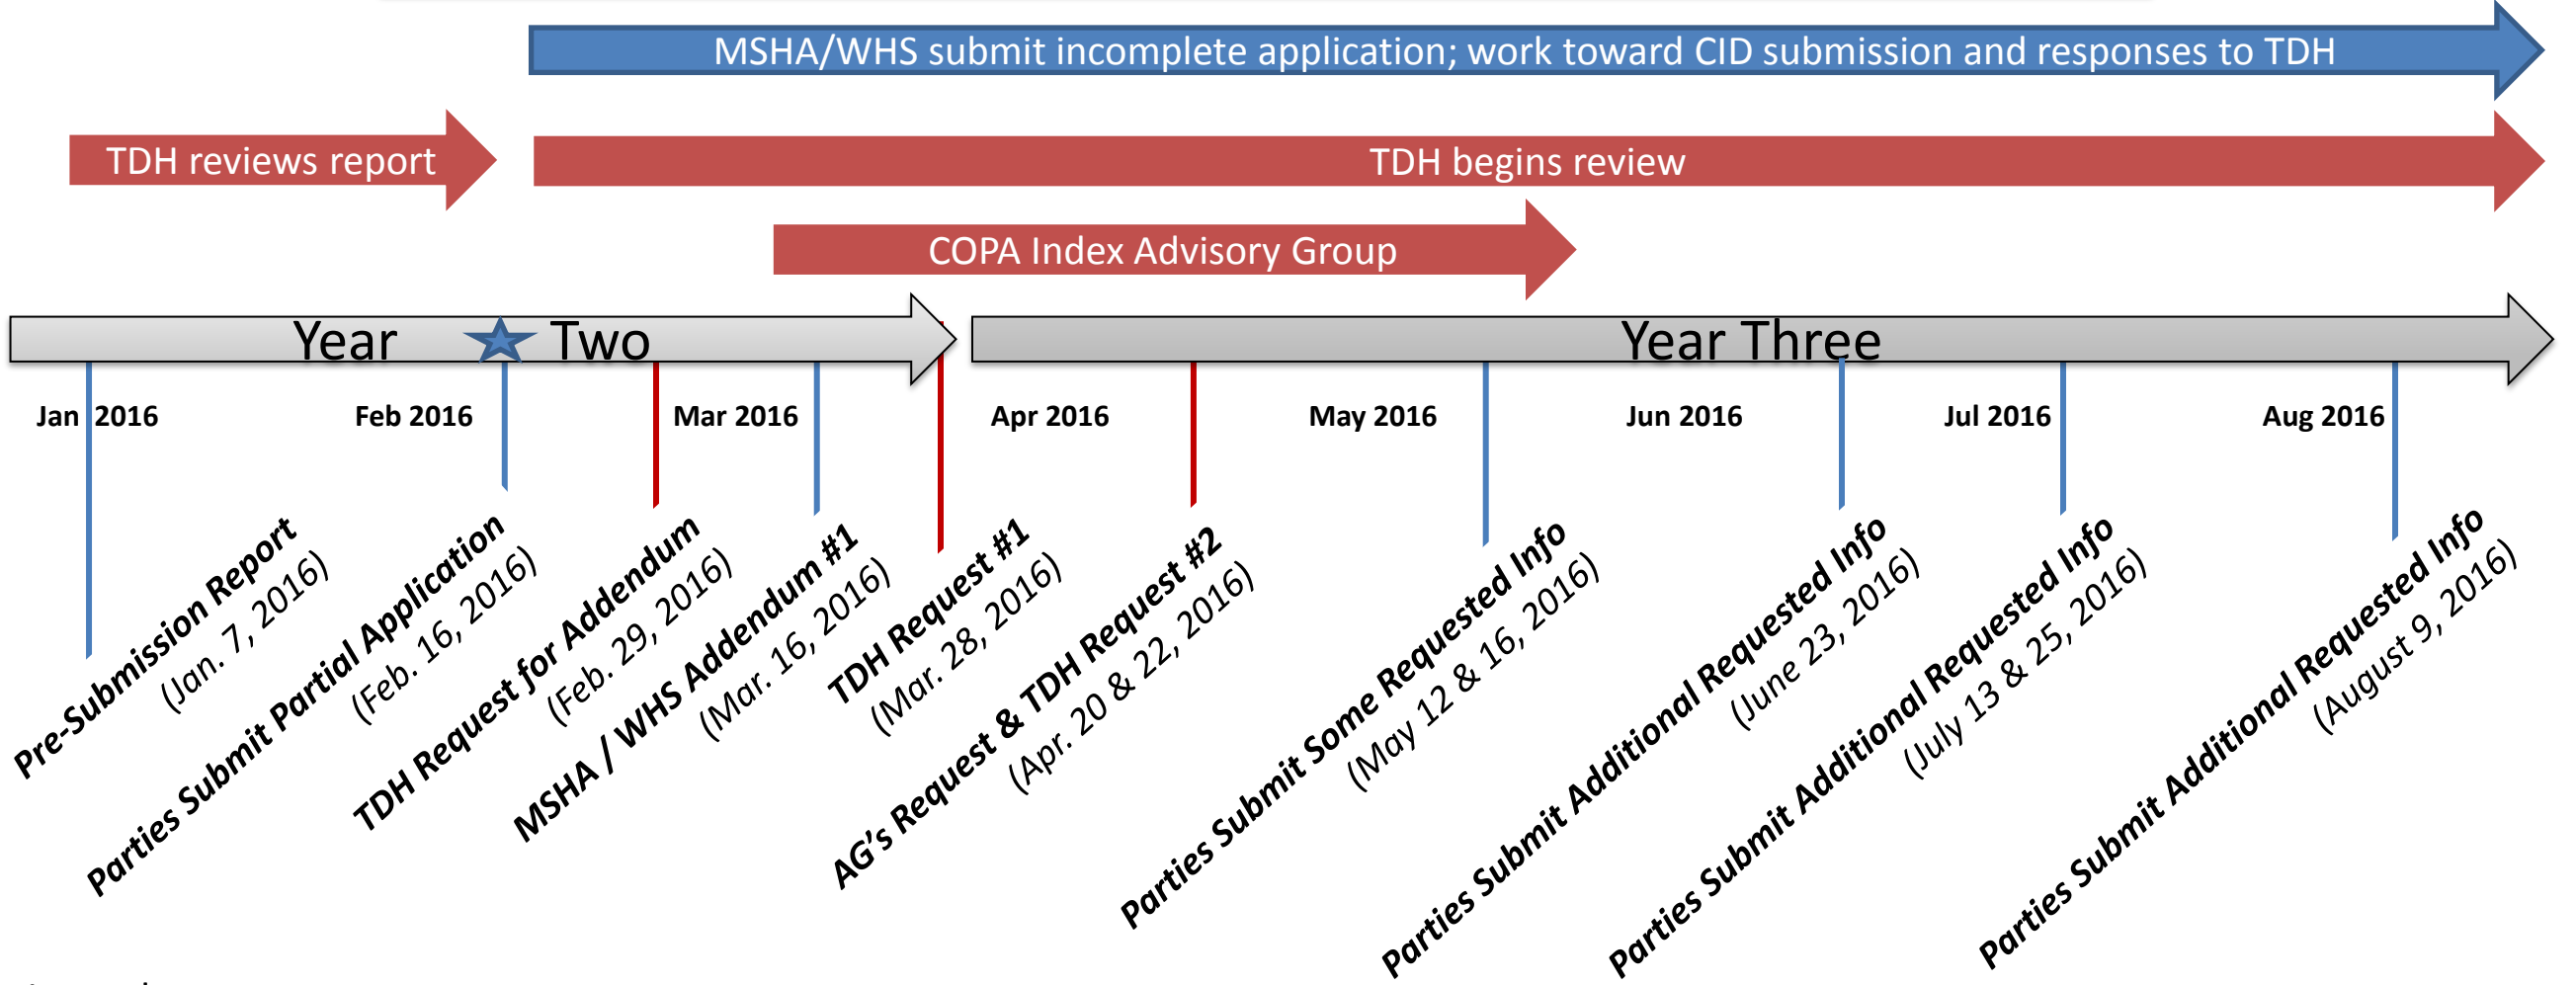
MSHA/WHS submit incomplete application; work toward CID submission and responses to TDH

TDH reviews report

TDH begins review

COPA Index Advisory Group

Year Two

Year Three

Jan 2016
Feb 2016
Mar 2016
Apr 2016
May 2016
Jun 2016
Jul 2016
Aug 2016

Pre-Submission Report (Jan. 7, 2016)

Parties Submit Partial Application (Feb. 16, 2016)

TDH Request for Addendum (Feb. 29, 2016)

MSHA / WHS Addendum #1 (Mar. 16, 2016)

TDH Request #1 (Mar. 28, 2016)

AG's Request & TDH Request #2 (Apr. 20 & 22, 2016)

Parties Submit Some Requested Info (May 12 & 16, 2016)

Parties Submit Additional Requested Info (June 23, 2016)

Parties Submit Additional Requested Info (July 13 & 25, 2016)

Parties Submit Additional Requested Info (August 9, 2016)